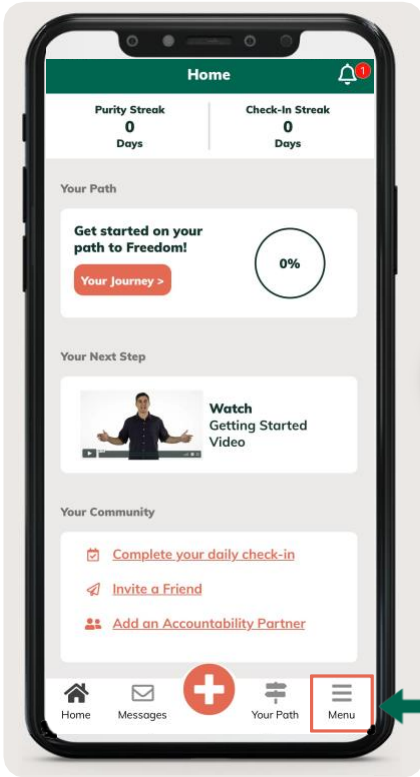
Home

1

Purity Streak
0
Days

Check-In Streak
0
Days

Your Path

Get started on your path to Freedom!

Your Journey >

0%

Your Next Step

Watch
Getting Started
Video

Your Community

Complete your daily check-in

Invite a Friend

Add an Accountability Partner

Home
Messages
Your Path
Menu